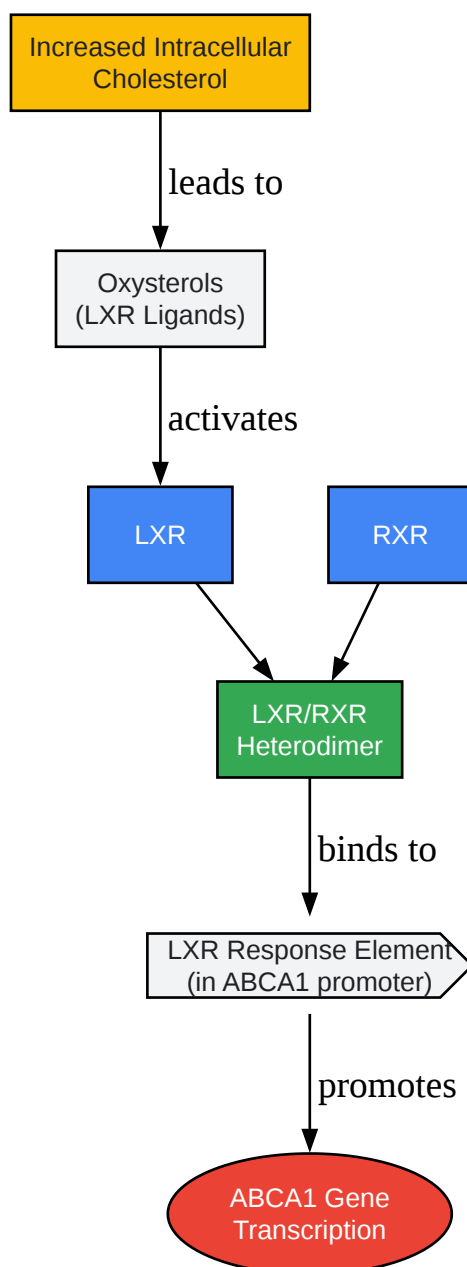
Increased Intracellular Cholesterol

leads to

Oxysterols (LXR Ligands)

activates

LXR

RXR

LXR/RXR Heterodimer

binds to

LXR Response Element (in ABCA1 promoter)

promotes

ABCA1 Gene Transcription